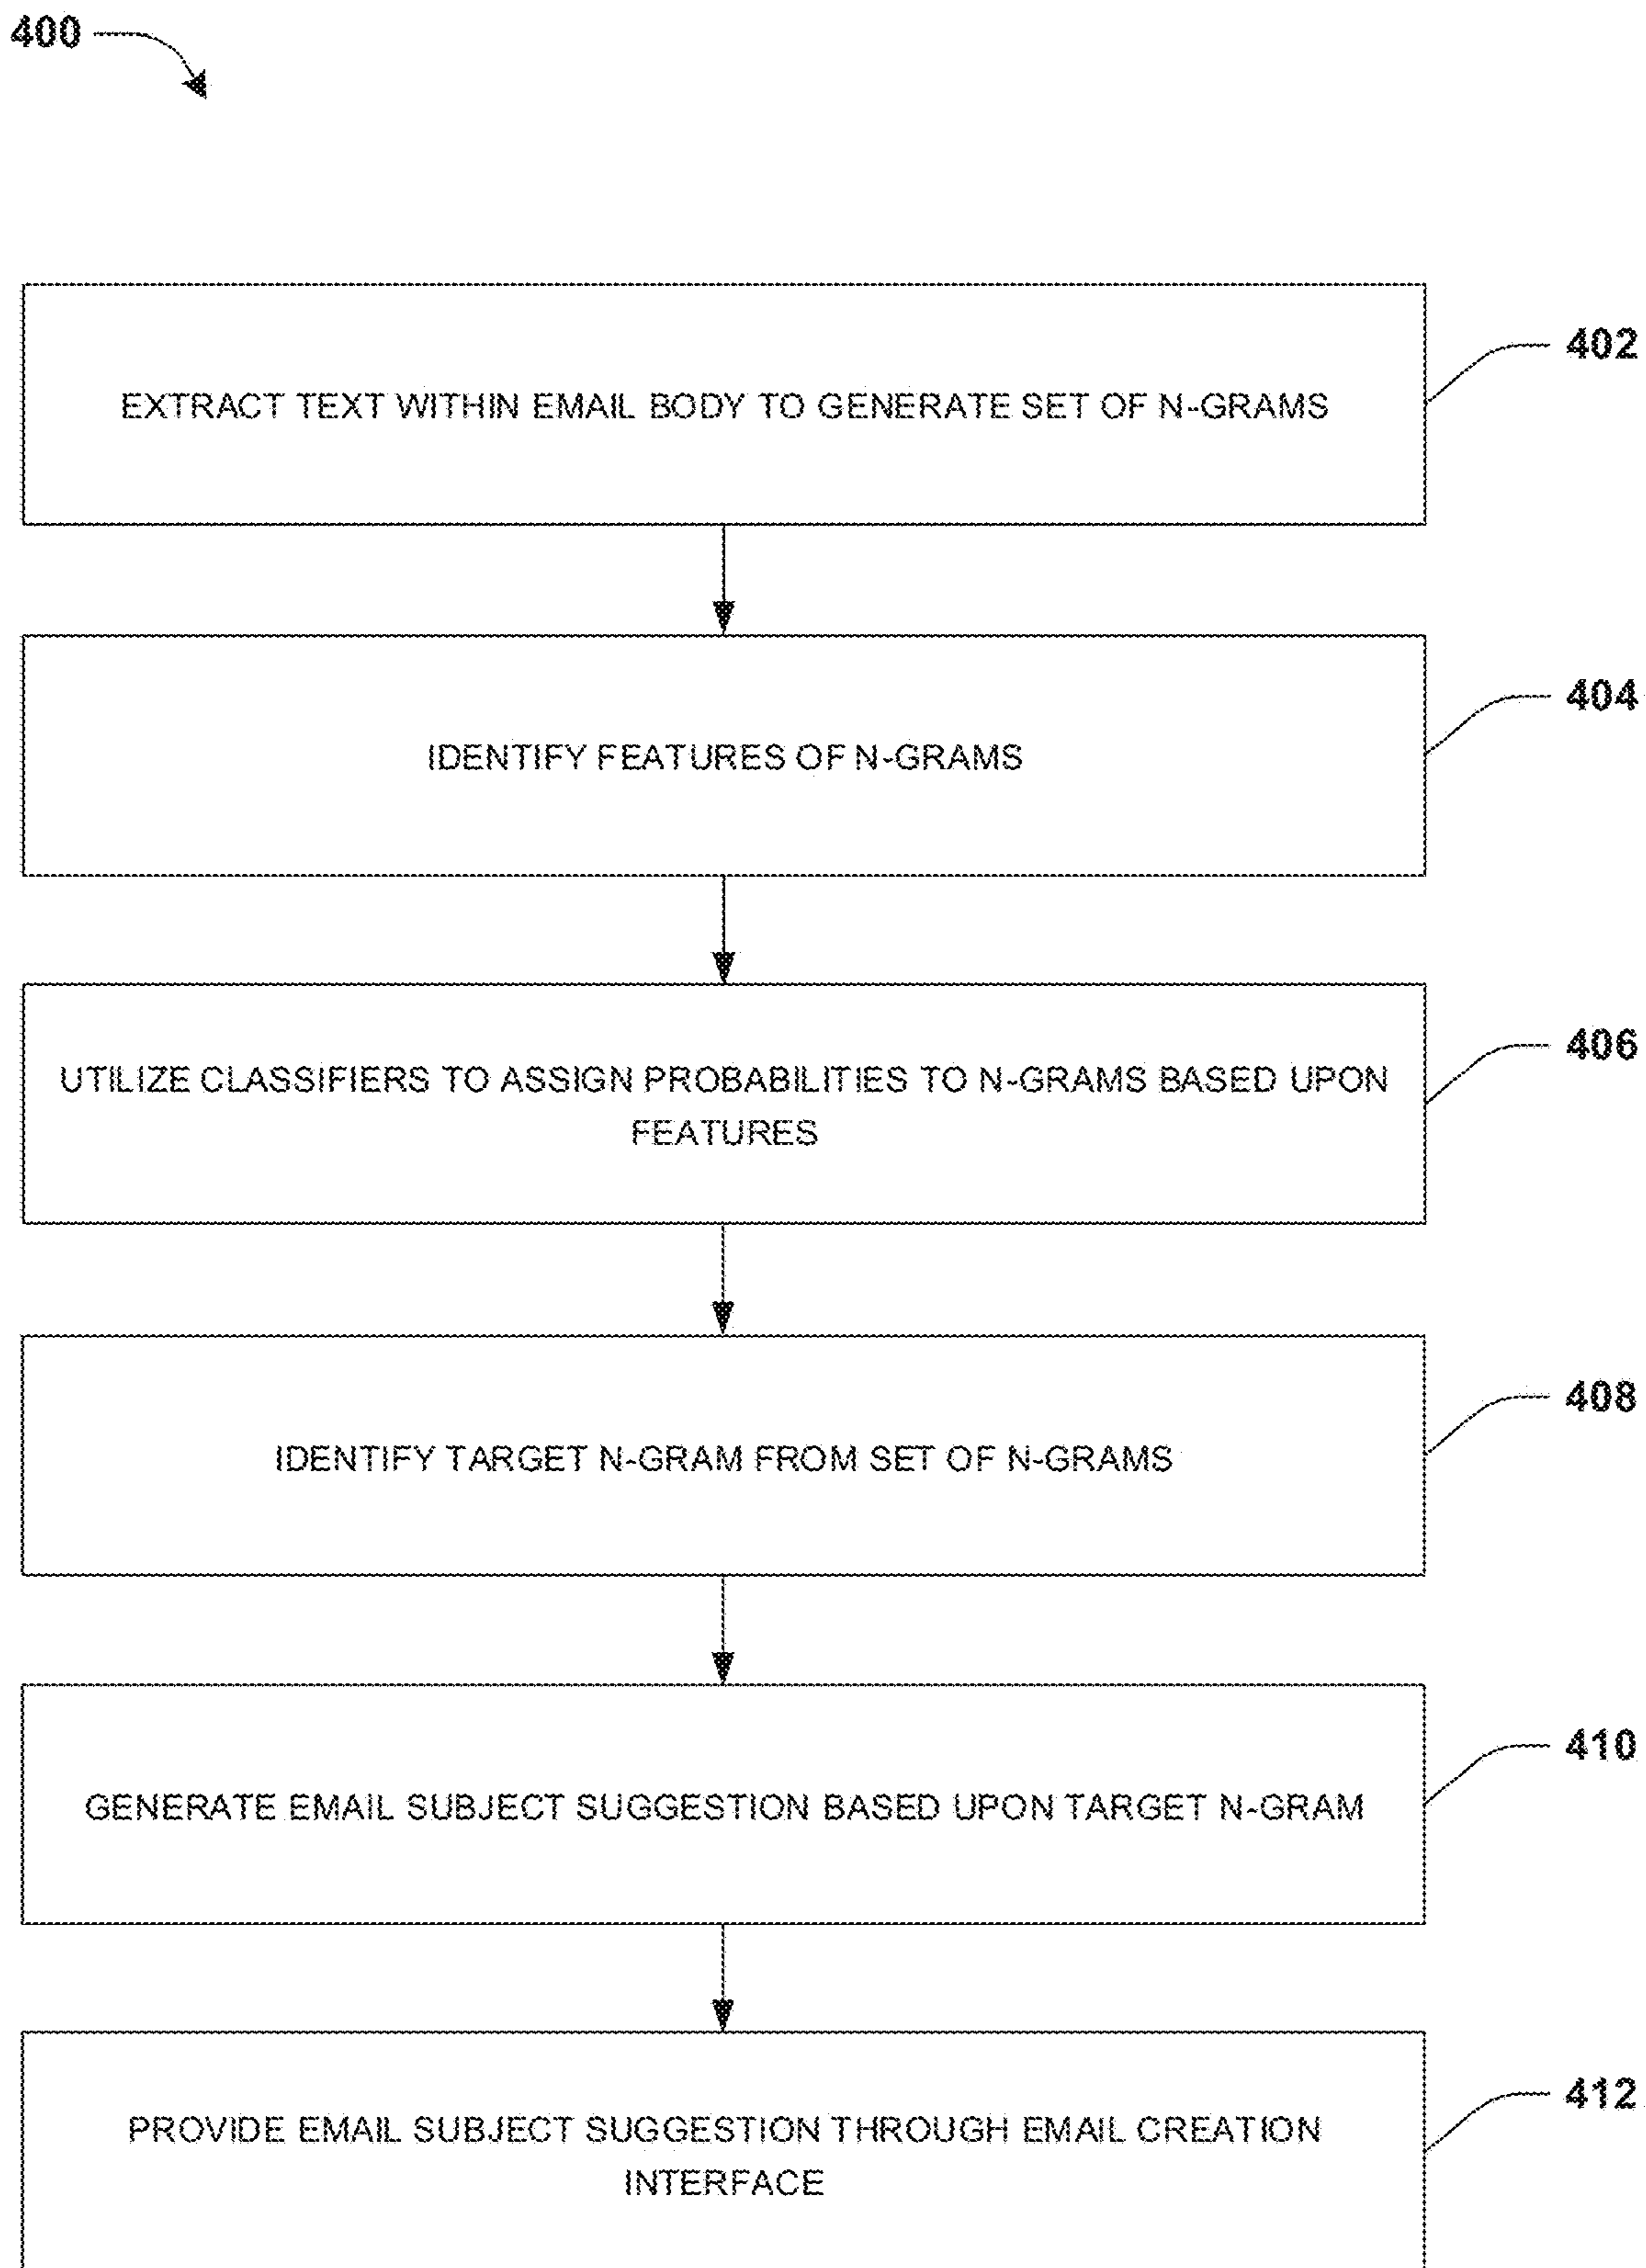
400

EXTRACT TEXT WITHIN EMAIL BODY TO GENERATE SET OF N-GRAMS

402

IDENTIFY FEATURES OF N-GRAMS

404

UTILIZE CLASSIFIERS TO ASSIGN PROBABILITIES TO N-GRAMS BASED UPON FEATURES

406

IDENTIFY TARGET N-GRAM FROM SET OF N-GRAMS

408

GENERATE EMAIL SUBJECT SUGGESTION BASED UPON TARGET N-GRAM

410

PROVIDE EMAIL SUBJECT SUGGESTION THROUGH EMAIL CREATION INTERFACE

412